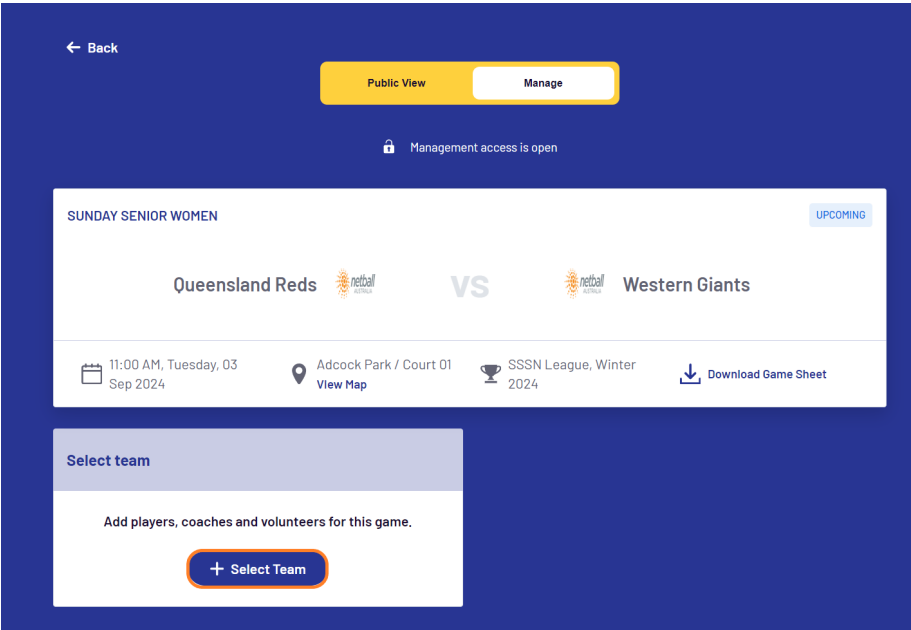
← Back

Public View | Manage

Management access is open

SUNDAY SENIOR WOMEN

UPCOMING

Queensland Reds netball AUSTRALIA VS netball AUSTRALIA Western Giants

11:00 AM, Tuesday, 03 Sep 2024

Adcock Park / Court 01
View Map

SSSN League, Winter 2024

Download Game Sheet

Select team

Add players, coaches and volunteers for this game.

+ Select Team